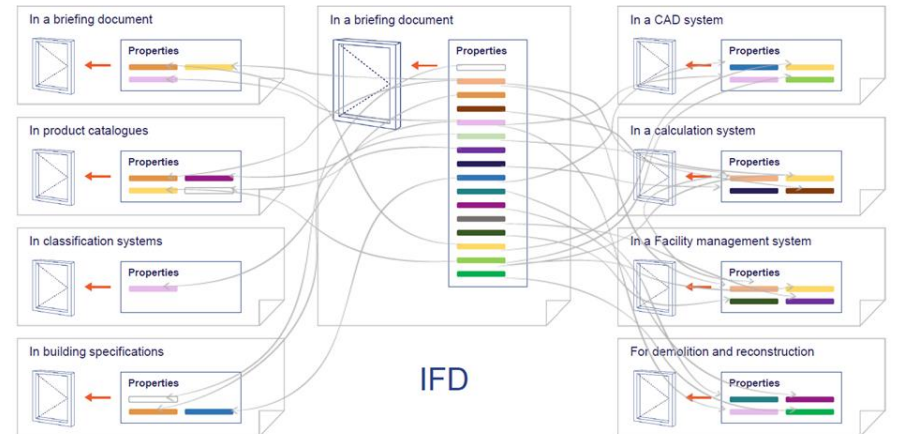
In a briefing document

Properties

In product catalogues

Properties

In classification systems

Properties

In building specifications

Properties

In a briefing document

Properties

IFD

In a CAD system

Properties

In a calculation system

Properties

In a Facility management system

Properties

For demolition and reconstruction

Properties